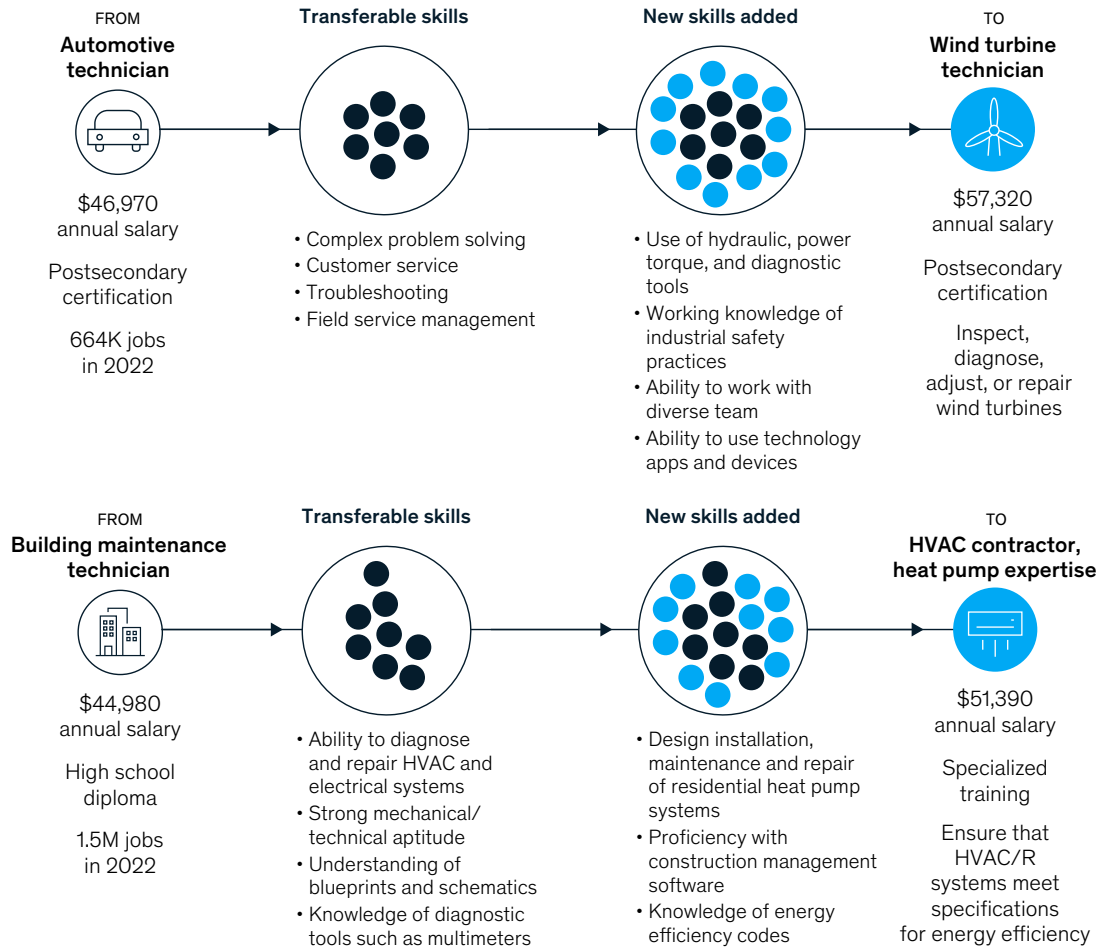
FROM
Automotive technician

$46,970
annual salary

Postsecondary certification

664K jobs in 2022

Transferable skills

• Complex problem solving
• Customer service
• Troubleshooting
• Field service management

New skills added

• Use of hydraulic, power torque, and diagnostic tools
• Working knowledge of industrial safety practices
• Ability to work with diverse team
• Ability to use technology apps and devices

TO
Wind turbine technician

$57,320
annual salary

Postsecondary certification

Inspect, diagnose, adjust, or repair wind turbines

FROM
Building maintenance technician

$44,980
annual salary

High school diploma

1.5M jobs in 2022

Transferable skills

• Ability to diagnose and repair HVAC and electrical systems
• Strong mechanical/ technical aptitude
• Understanding of blueprints and schematics
• Knowledge of diagnostic tools such as multimeters

New skills added

• Design installation, maintenance and repair of residential heat pump systems
• Proficiency with construction management software
• Knowledge of energy efficiency codes

TO
HVAC contractor, heat pump expertise

$51,390
annual salary

Specialized training

Ensure that HVAC/R systems meet specifications for energy efficiency